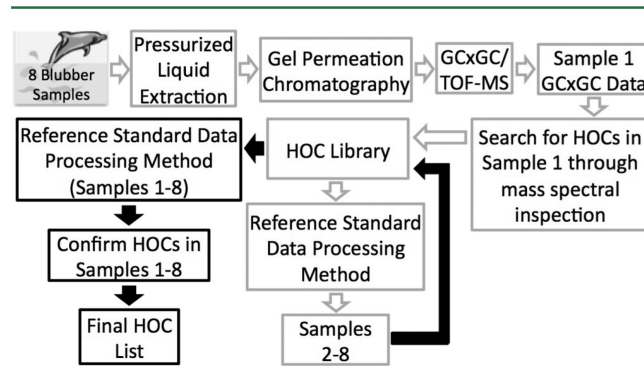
8 Blubber Samples

Pressurized Liquid Extraction

Gel Permeation Chromatography

GCxGC/ TOF-MS

Sample 1 GCxGC Data

Search for HOCs in Sample 1 through mass spectral inspection

HOC Library

Reference Standard Data Processing Method (Samples 1-8)

Reference Standard Data Processing Method

Samples 2-8

Confirm HOCs in Samples 1-8

Final HOC List